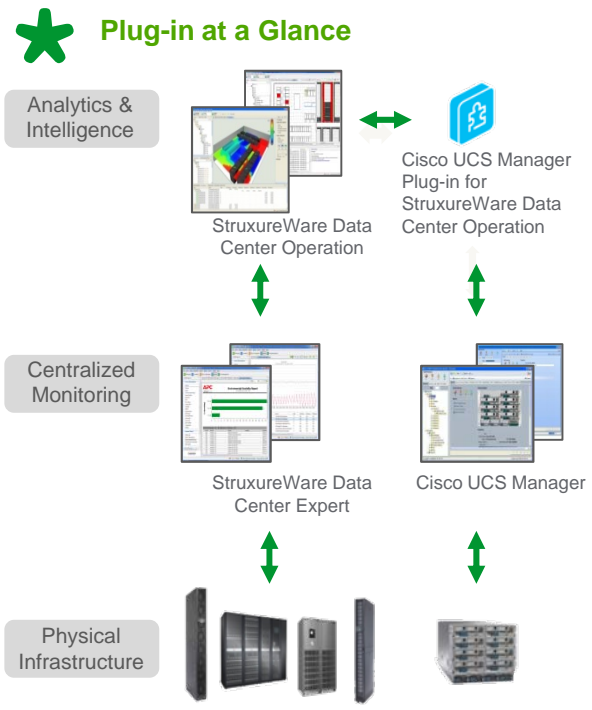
Plug-in at a Glance

Analytics & Intelligence

StruxureWare Data Center Operation

Cisco UCS Manager Plug-in for StruxureWare Data Center Operation

Centralized Monitoring

StruxureWare Data Center Expert

Cisco UCS Manager

Physical Infrastructure